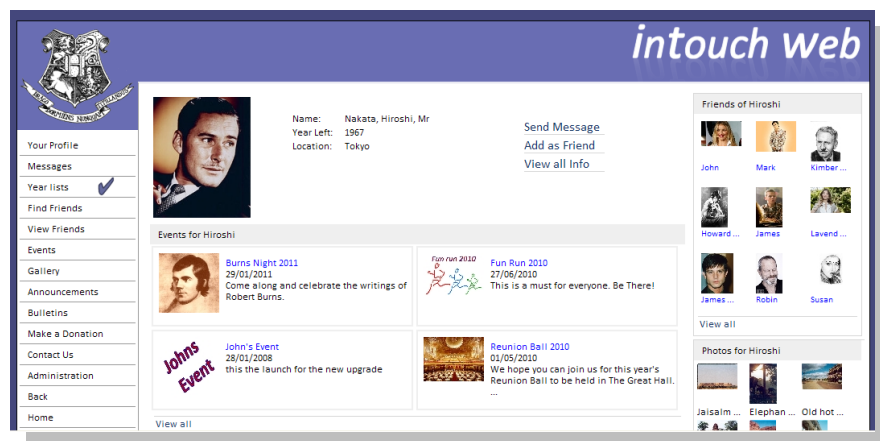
intouch web

Your Profile
Messages
Year lists
Find Friends
View Friends
Events
Gallery
Announcements
Bulletins
Make a Donation
Contact Us
Administration
Back
Home

Name: Nakata, Hiroshi, Mr
Year Left: 1967
Location: Tokyo

Send Message
Add as Friend
View all Info

Events for Hiroshi

Burns Night 2011
29/01/2011
Come along and celebrate the writings of Robert Burns.

Fun Run 2010
Fun Run 2010
27/06/2010
This is a must for everyone. Be There!

Johns Event
John's Event
28/01/2008
this the launch for the new upgrade

Reunion Ball 2010
01/05/2010
We hope you can join us for this year's Reunion Ball to be held in The Great Hall. ...

View all

Friends of Hiroshi
John
Mark
Kimber ...
Howard ...
James
Lavend ...
James ...
Robin
Susan
View all

Photos for Hiroshi
Jaisalm ...
Elephan ...
Old hot ...